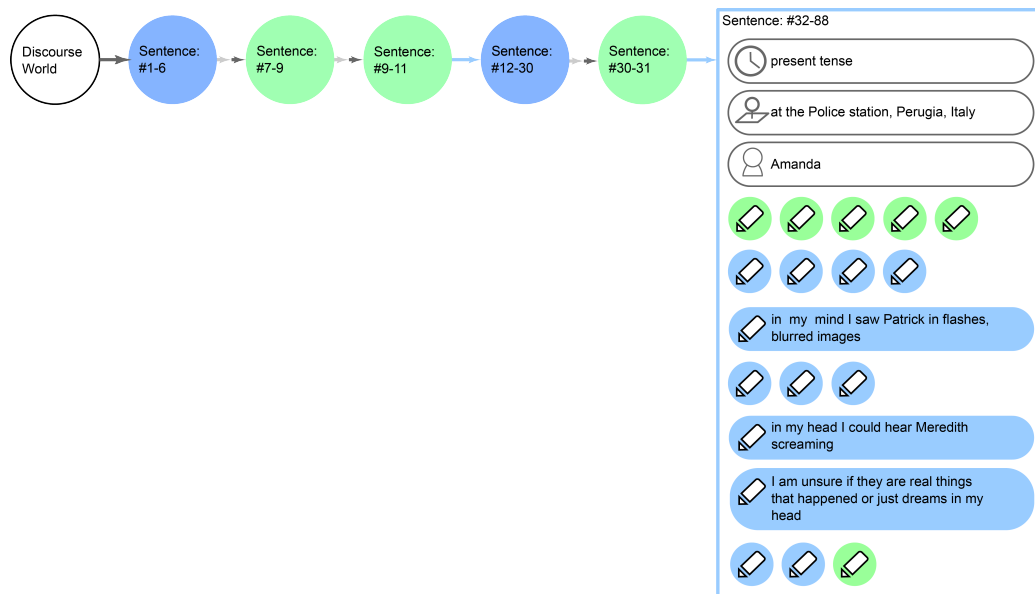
Discourse World

Sentence: #1-6

Sentence: #7-9

Sentence: #9-11

Sentence: #12-30

Sentence: #30-31

Sentence: #32-88

present tense

at the Police station, Perugia, Italy

Amanda

in my mind I saw Patrick in flashes, blurred images

in my head I could hear Meredith screaming

I am unsure if they are real things that happened or just dreams in my head